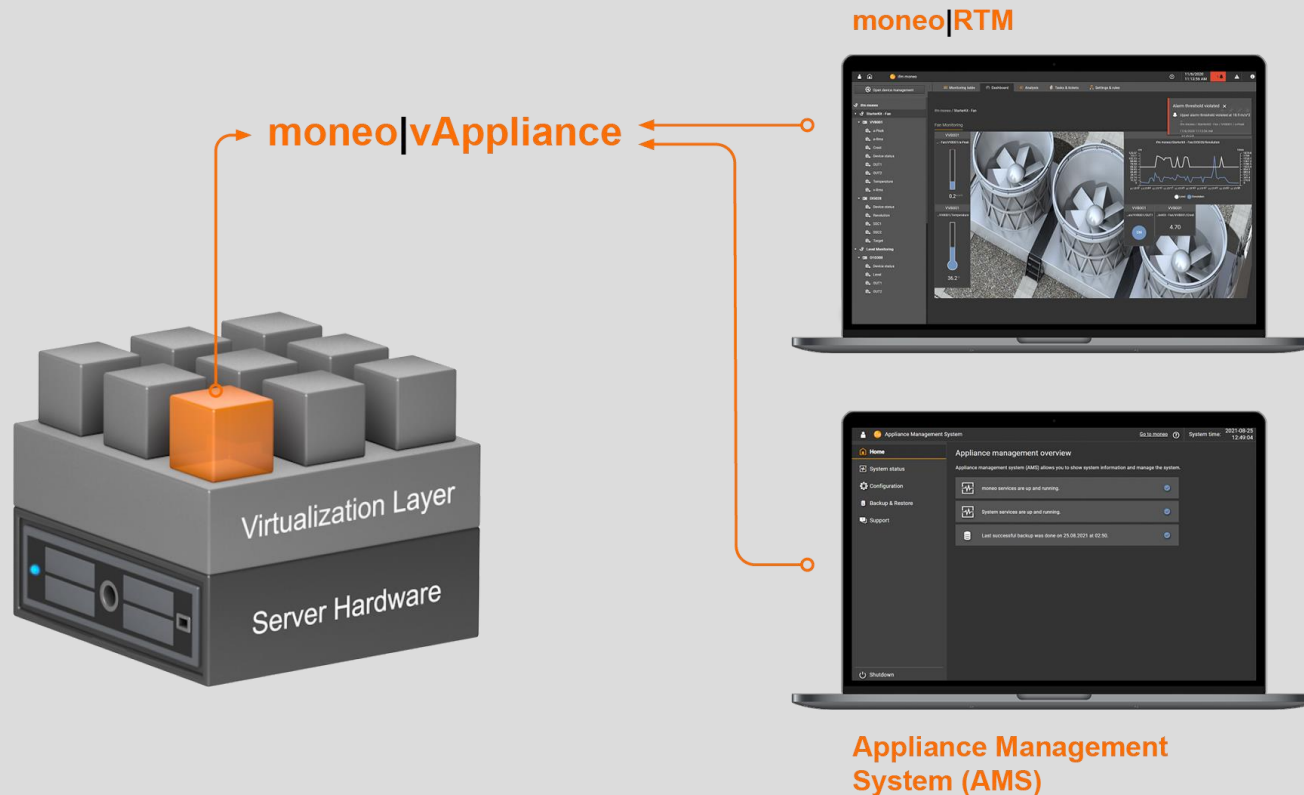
moneo|RTM

moneo|vAppliance

Virtualization Layer

Server Hardware

Open device management

Monitoring tasks

Dashboard

Analysis

Tickets & Actions

Settings & rules

Fan Monitoring

Alarm threshold violated

0.2

36.2

4.70

Appliance Management System

Go to moneo

System time:

2021-08-25
12:49:04

Home

System status

Configuration

Backup & Restore

Support

Shutdown

Appliance management overview

Appliance management system (AMS) allows you to show system information and manage the system.

moneo services are up and running.

System services are up and running.

Last successful backup was done on 25.08.2021 at 02:50.

Appliance Management System (AMS)